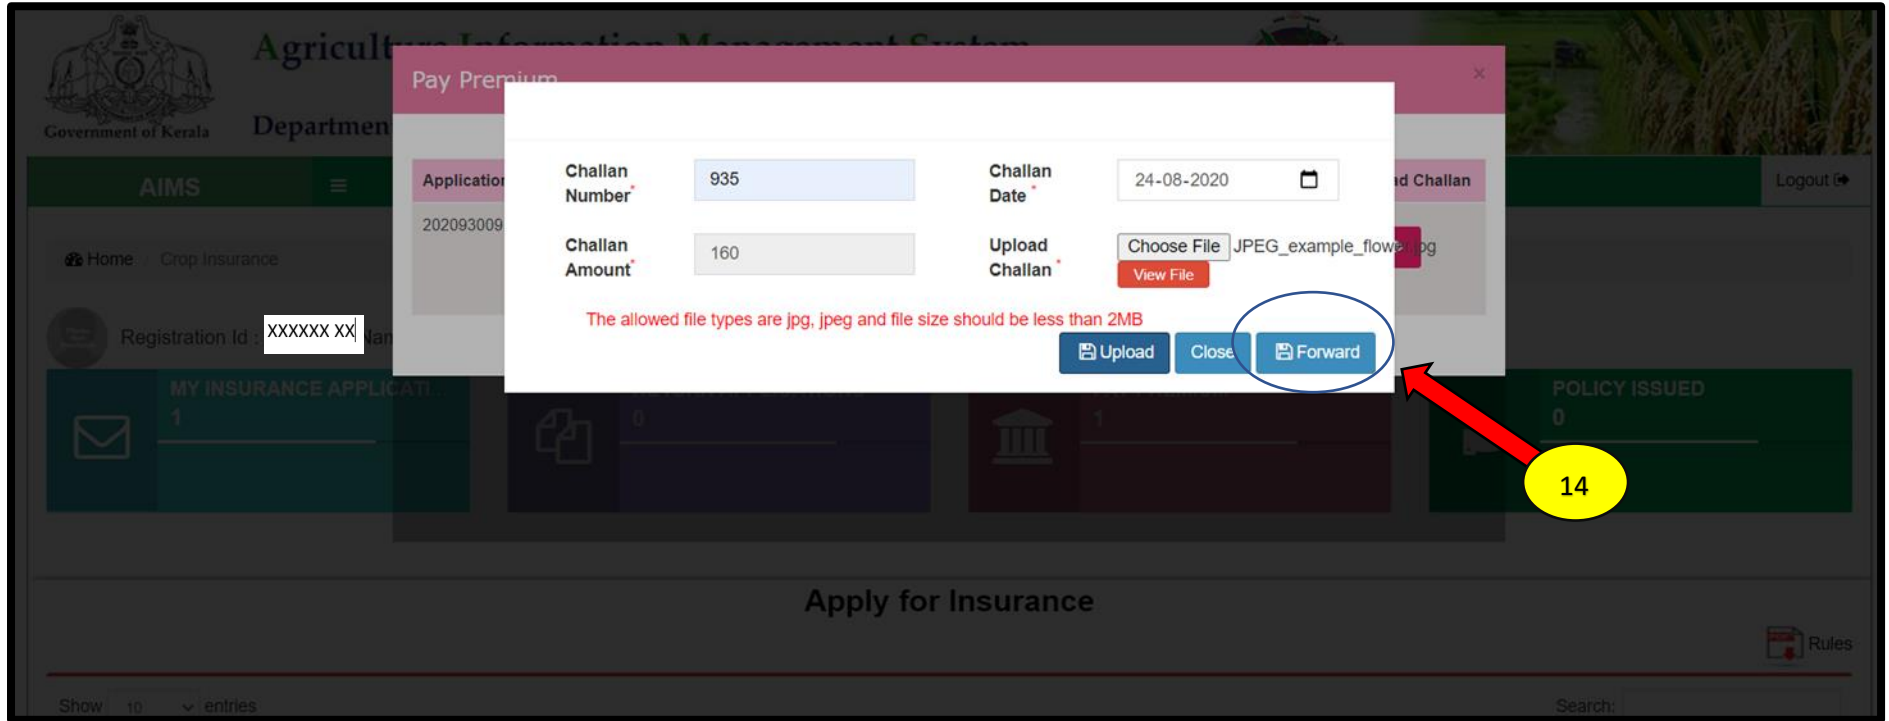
Agricult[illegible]

Government of Kerala

Departmen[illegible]

Pay Premium

×

AIMS

≡

Logout

Applicatio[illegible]

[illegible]d Challan

202093009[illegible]

Home / Crop Insurance

Registration Id : XXXXXX XX Nam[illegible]

Challan Number*

935

Challan Date*

24-08-2020

Challan Amount*

160

Upload Challan*

Choose File JPEG_example_flower.jpg

View File

The allowed file types are jpg, jpeg and file size should be less than 2MB

Upload

Close

Forward

14

MY INSURANCE APPLICATI...
1

0

1

POLICY ISSUED
0

Apply for Insurance

Rules

Show 10 entries

Search: